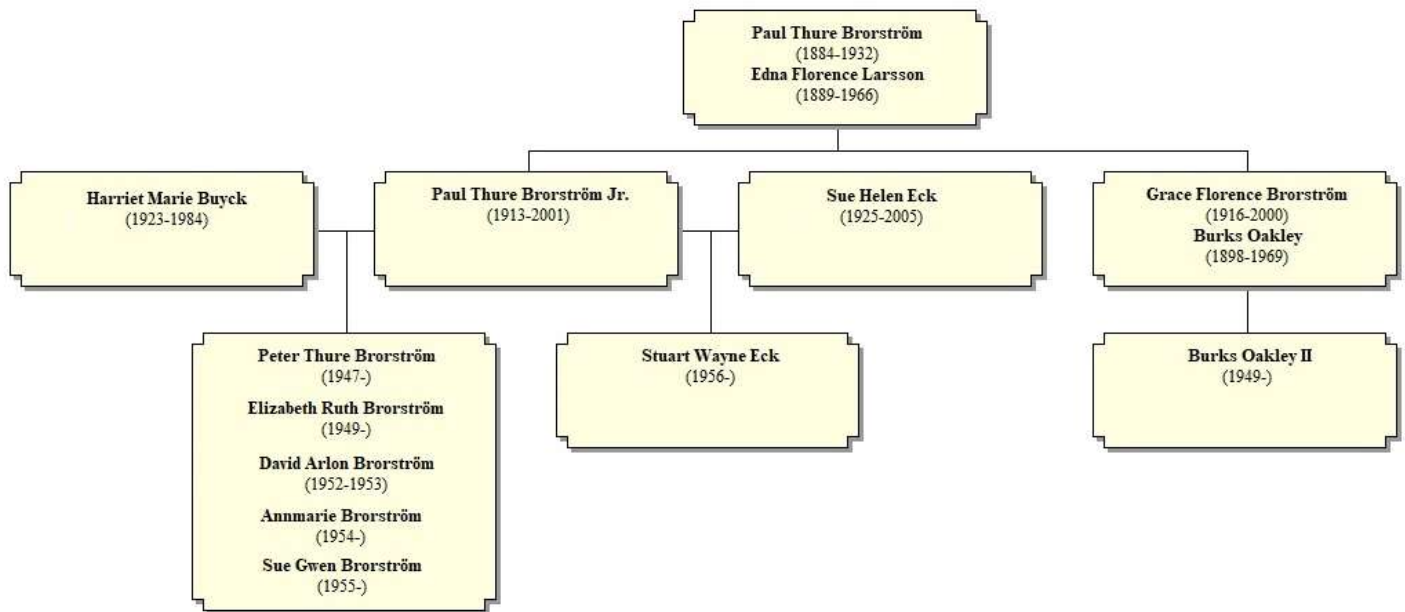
Paul Thure Brorström
(1884-1932)
Edna Florence Larsson
(1889-1966)

Harriet Marie Buyck
(1923-1984)

Paul Thure Brorström Jr.
(1913-2001)

Sue Helen Eck
(1925-2005)

Grace Florence Brorström
(1916-2000)
Burks Oakley
(1898-1969)

Peter Thure Brorström
(1947-)
Elizabeth Ruth Brorström
(1949-)
David Arlon Brorström
(1952-1953)
Annmarie Brorström
(1954-)
Sue Gwen Brorström
(1955-)

Stuart Wayne Eck
(1956-)

Burks Oakley II
(1949-)